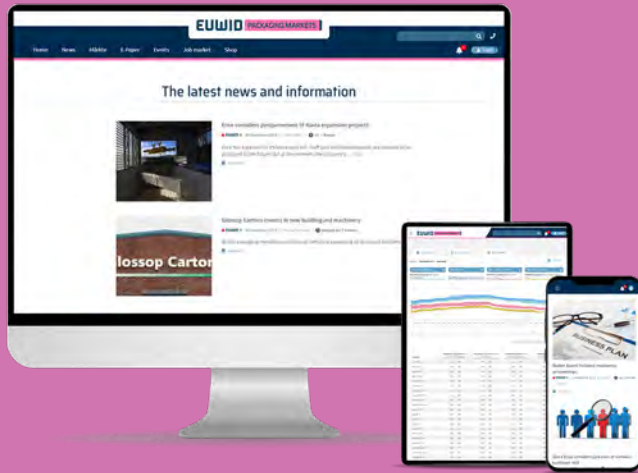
EUWID PACKAGING MARKETS

Home News Märkte E-Paper Events Job market Shop

The latest news and information

Erne considers postponement of Hiana expansion project

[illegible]

Glossop Cartons invests in new building and machinery

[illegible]

Glossop Carton

EUWID

BUSINESS PLAN